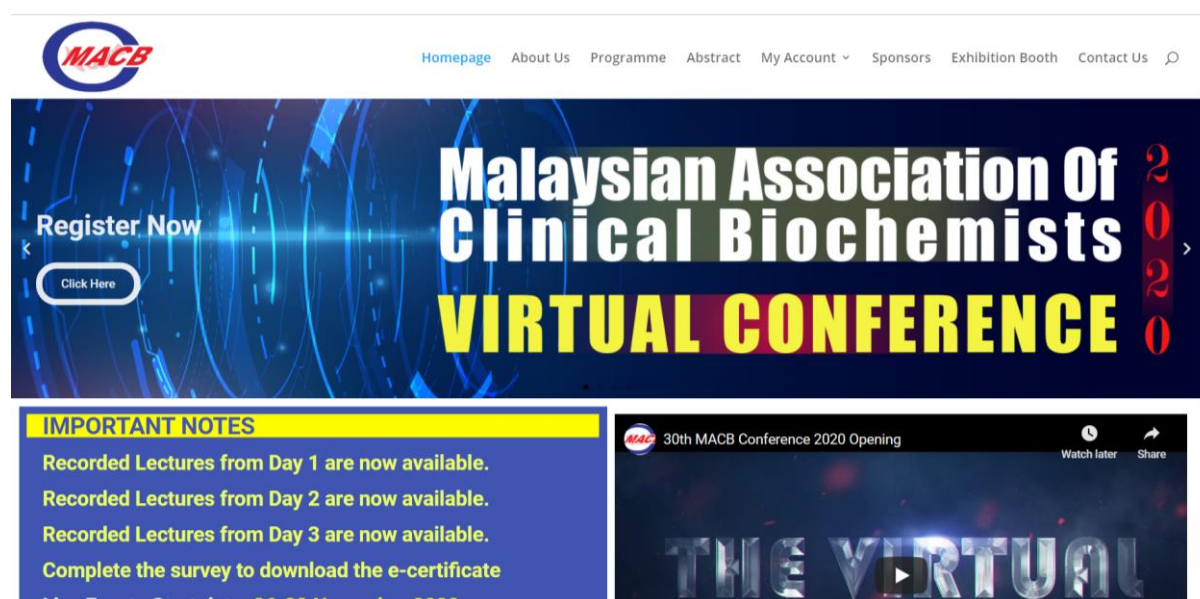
MACB

Homepage About Us Programme Abstract My Account Sponsors Exhibition Booth Contact Us

Register Now

Click Here

Malaysian Association Of Clinical Biochemists

VIRTUAL CONFERENCE

2020

IMPORTANT NOTES

Recorded Lectures from Day 1 are now available.

Recorded Lectures from Day 2 are now available.

Recorded Lectures from Day 3 are now available.

Complete the survey to download the e-certificate

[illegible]

MACB 30th MACB Conference 2020 Opening

Watch later

Share

THE VIRTUAL